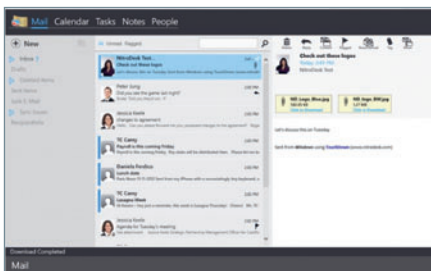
Mail Calendar Tasks Notes People

+ New

Inbox
Drafts
Sent Items

Unread Flagged

Nitrodesk Test
Check out these logos

Peter Sung
Did you see the game last night?

Jessica Ennis
Changes to agreement

TC Carey
Payroll is this coming Friday

Daniela Fordico
Lunch date

TC Carey
Lasagna Week

Jessica Ennis
Agenda for Tuesday's meeting

Check out these logos

NitroDesk Test

Let's discuss this on Tuesday

Sent from Windows using TouchDown (www.nitrodesk.com)

Download Completed

Mail